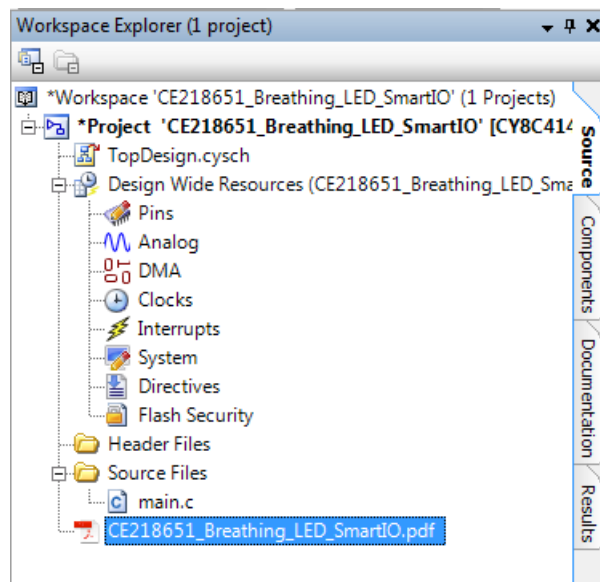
Workspace Explorer (1 project)

*Workspace 'CE218651_Breathing_LED_SmartIO' (1 Projects)
*Project 'CE218651_Breathing_LED_SmartIO' [CY8C414
TopDesign.cysch
Design Wide Resources (CE218651_Breathing_LED_Sma
Pins
Analog
DMA
Clocks
Interrupts
System
Directives
Flash Security
Header Files
Source Files
main.c
CE218651_Breathing_LED_SmartIO.pdf

Source
Components
Documentation
Results